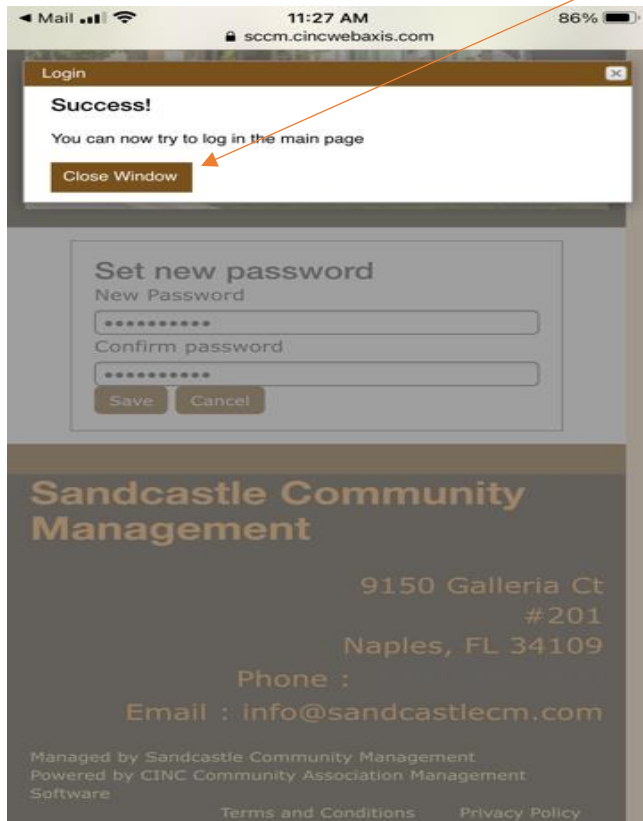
◄ Mail 11:27 AM 86%
sccm.cincwebaxis.com

Login

Success!

You can now try to log in the main page

Close Window

Set new password
New Password
•••••••••••
Confirm password
•••••••••••
Save Cancel

Sandcastle Community Management

9150 Galleria Ct
#201
Naples, FL 34109

Phone :

Email : info@sandcastlecm.com

Managed by Sandcastle Community Management
Powered by CINC Community Association Management Software

Terms and Conditions Privacy Policy